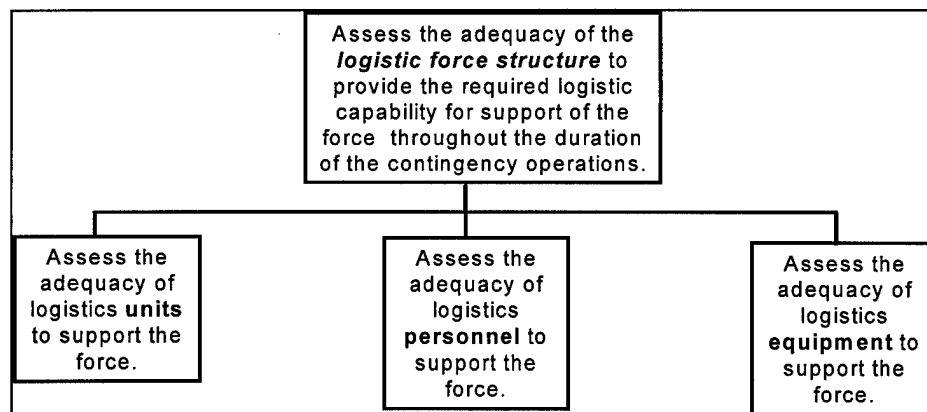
Assess the adequacy of the ***logistic force structure*** to provide the required logistic capability for support of the force throughout the duration of the contingency operations.

Assess the adequacy of logistics **units** to support the force.

Assess the adequacy of logistics **personnel** to support the force.

Assess the adequacy of logistics **equipment** to support the force.